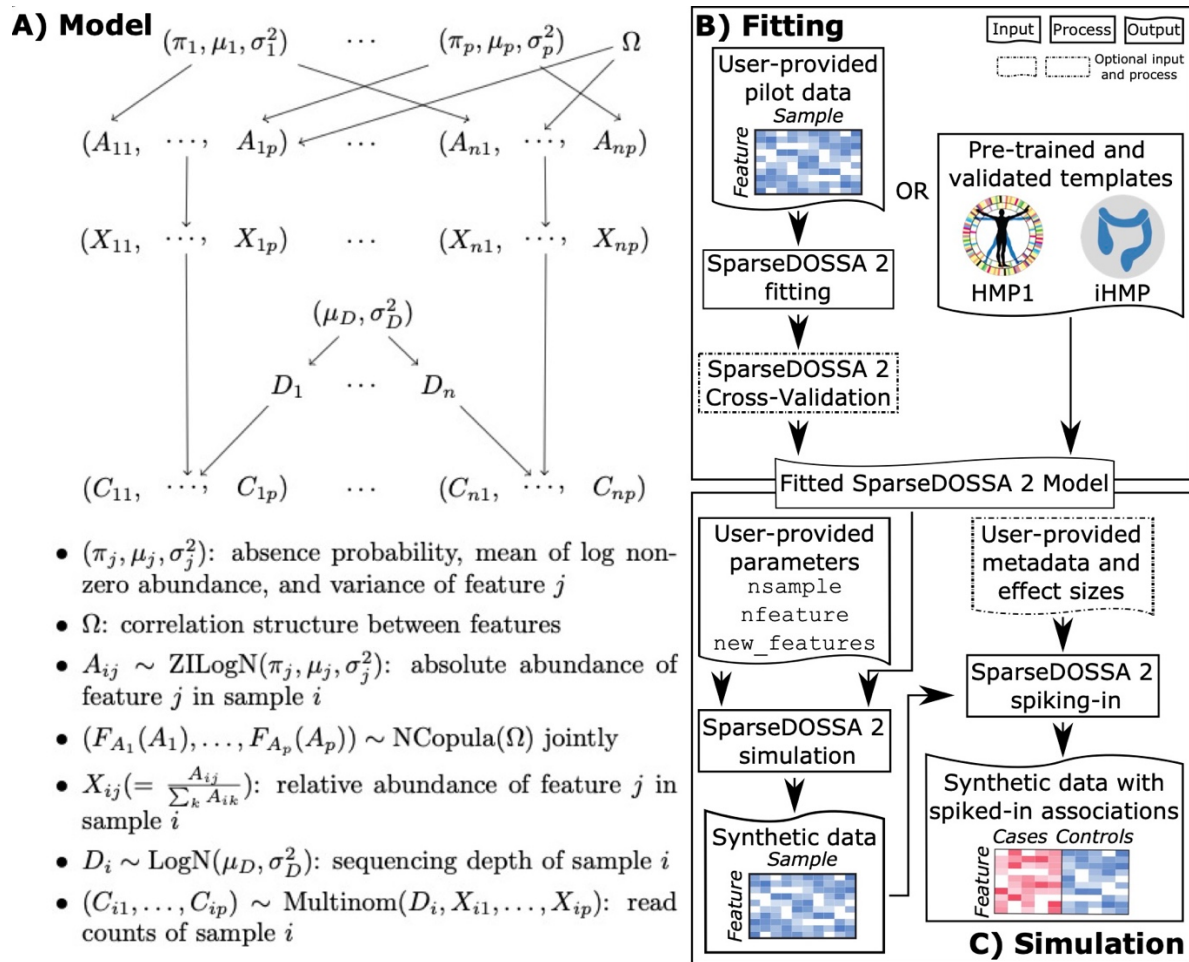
A) Model

$(\pi_1, \mu_1, \sigma_1^2)$ $\cdots$ $(\pi_p, \mu_p, \sigma_p^2)$ $\Omega$

$(A_{11}, \cdots, A_{1p})$ $\cdots$ $(A_{n1}, \cdots, A_{np})$

$(X_{11}, \cdots, X_{1p})$ $\cdots$ $(X_{n1}, \cdots, X_{np})$

$(\mu_D, \sigma_D^2)$

$D_1$ $\cdots$ $D_n$

$(C_{11}, \cdots, C_{1p})$ $\cdots$ $(C_{n1}, \cdots, C_{np})$

• $(\pi_j, \mu_j, \sigma_j^2)$: absence probability, mean of log non-zero abundance, and variance of feature $j$
• $\Omega$: correlation structure between features
• $A_{ij} \sim \text{ZILogN}(\pi_j, \mu_j, \sigma_j^2)$: absolute abundance of feature $j$ in sample $i$
• $(F_{A_1}(A_1), \ldots, F_{A_p}(A_p)) \sim \text{NCopula}(\Omega)$ jointly
• $X_{ij} (= \frac{A_{ij}}{\sum_k A_{ik}})$: relative abundance of feature $j$ in sample $i$
• $D_i \sim \text{LogN}(\mu_D, \sigma_D^2)$: sequencing depth of sample $i$
• $(C_{i1}, \ldots, C_{ip}) \sim \text{Multinom}(D_i, X_{i1}, \ldots, X_{ip})$: read counts of sample $i$

B) Fitting

Input Process Output
Optional input and process

User-provided pilot data
Sample
Feature

OR

Pre-trained and validated templates
HMP1 iHMP

SparseDOSSA 2 fitting

SparseDOSSA 2 Cross-Validation

Fitted SparseDOSSA 2 Model

User-provided parameters
nsample
nfeature
new_features

User-provided metadata and effect sizes

SparseDOSSA 2 spiking-in

SparseDOSSA 2 simulation

Synthetic data with spiked-in associations
Cases Controls
Feature

Synthetic data
Sample
Feature

C) Simulation